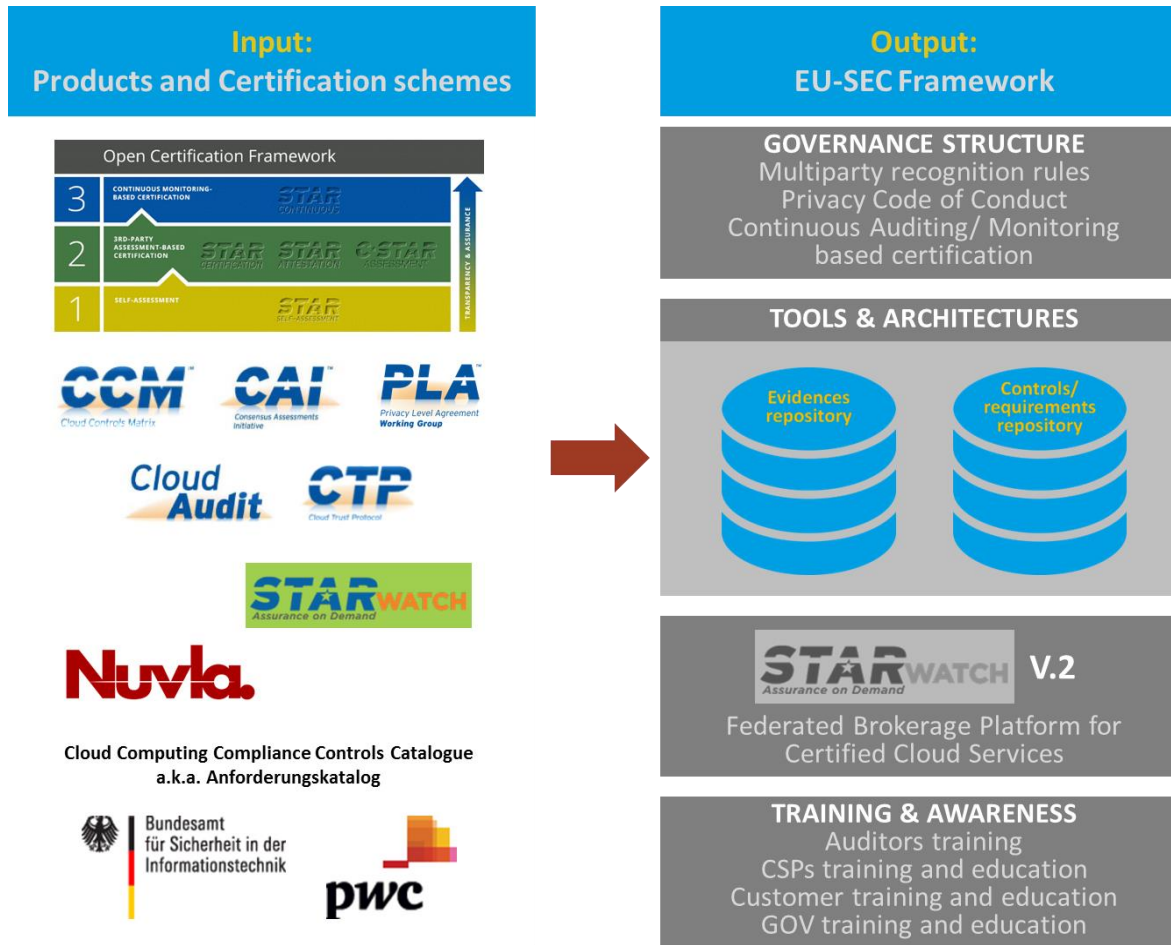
Input:
Products and Certification schemes

Open Certification Framework

3 CONTINUOUS MONITORING-BASED CERTIFICATION STAR CONTINUOUS

2 3RD-PARTY ASSESSMENT-BASED CERTIFICATION STAR CERTIFICATION STAR ATTESTATION C-STAR ASSESSMENT

1 SELF-ASSESSMENT STAR SELF-ASSESSMENT

TRANSPARENCY & ASSURANCE

CCM Cloud Controls Matrix

CAI Consensus Assessments Initiative

PLA Privacy Level Agreement Working Group

Cloud Audit

CTP Cloud Trust Protocol

STARWATCH Assurance on Demand

Nuvla.

Cloud Computing Compliance Controls Catalogue a.k.a. Anforderungskatalog

Bundesamt für Sicherheit in der Informationstechnik

pwc

Output:
EU-SEC Framework

GOVERNANCE STRUCTURE
Multiparty recognition rules
Privacy Code of Conduct
Continuous Auditing/ Monitoring based certification

TOOLS & ARCHITECTURES

Evidences repository

Controls/ requirements repository

STARWATCH Assurance on Demand V.2

Federated Brokerage Platform for Certified Cloud Services

TRAINING & AWARENESS
Auditors training
CSPs training and education
Customer training and education
GOV training and education